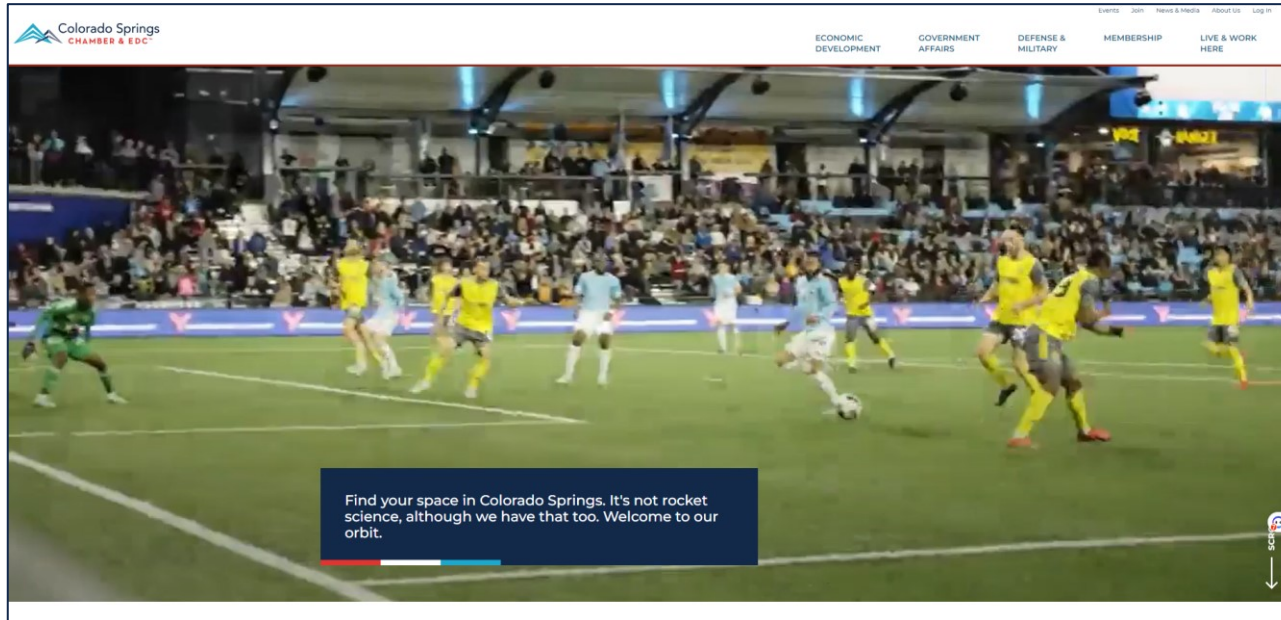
Events Join News & Media About Us Log In

Colorado Springs
CHAMBER & EDC

ECONOMIC DEVELOPMENT
GOVERNMENT AFFAIRS
DEFENSE & MILITARY
MEMBERSHIP
LIVE & WORK HERE

Find your space in Colorado Springs. It's not rocket science, although we have that too. Welcome to our orbit.

SCROLL